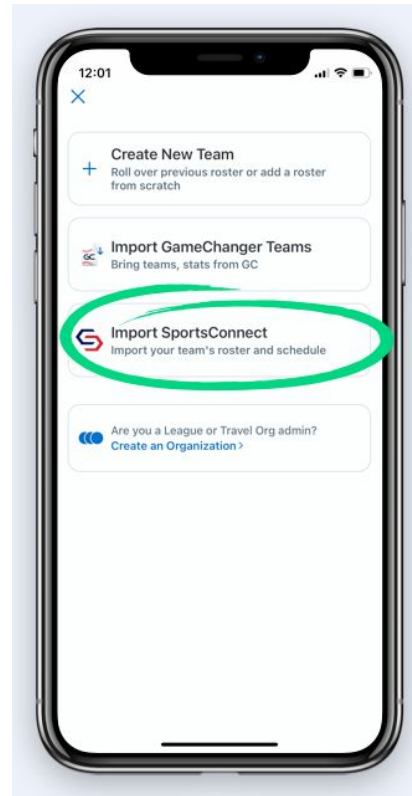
12:01

×

+ Create New Team
Roll over previous roster or add a roster from scratch

GC Import GameChanger Teams
Bring teams, stats from GC

Import SportsConnect
Import your team's roster and schedule

Are you a League or Travel Org admin?
Create an Organization >